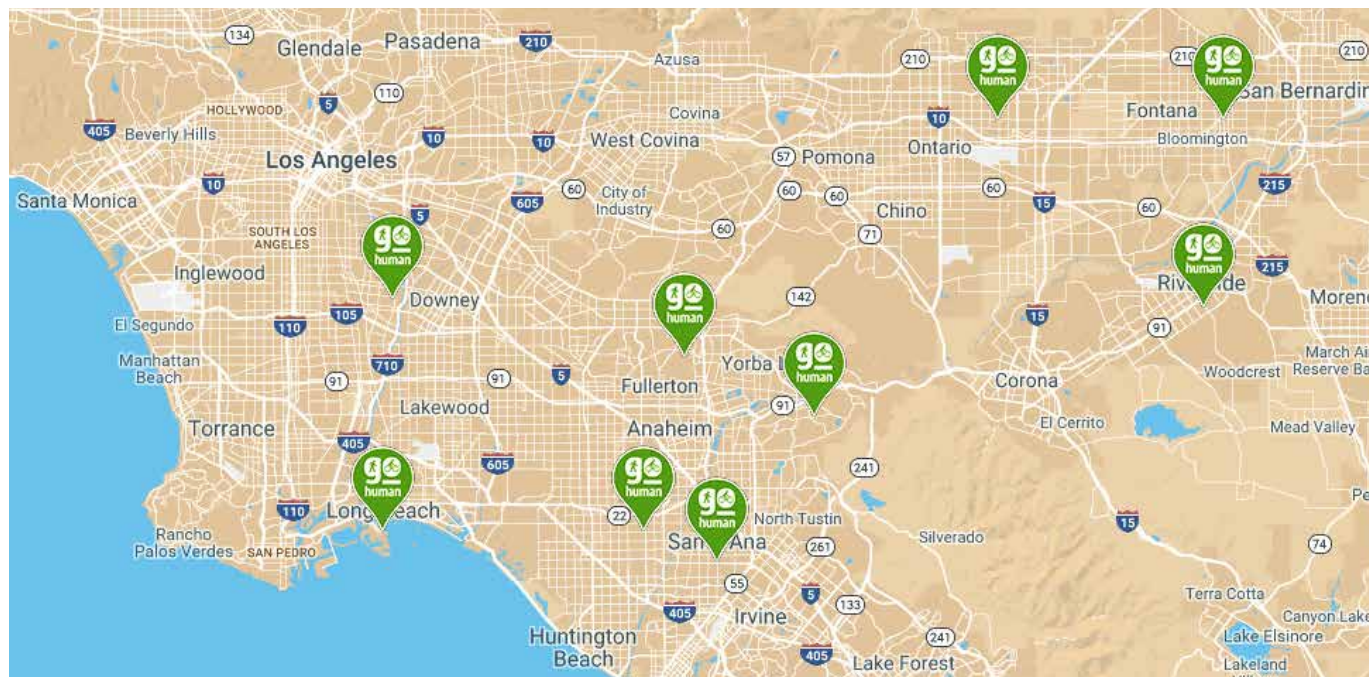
134
Glendale
Pasadena
210
Azusa
210
go human
210
go human
San Bernardino
210
HOLLYWOOD
5
110
Covina
Fontana
405
Beverly Hills
10
10
West Covina
10
Bloomington
Los Angeles
57
Pomona
Ontario
10
60
605
City of Industry
60
60
215
Santa Monica
5
60
Chino
15
60
SOUTH LOS ANGELES
go human
60
71
go human
Inglewood
215
go human
Riverside
142
Moreno
Downey
El Segundo
110
105
15
91
Manhattan Beach
710
Yorba Linda
go human
March Air Reserve Base
91
91
5
Fullerton
Corona
Woodcrest
91
Lakewood
Torrance
Anaheim
El Cerrito
Mead Valley
405
go human
605
241
go human
Long Beach
110
22
go human
North Tustin
15
Rancho Palos Verdes
SAN PEDRO
Santa Ana
261
Silverado
74
55
5
133
Terra Cotta
Huntington Beach
405
Irvine
241
Canyon Lake
405
Lake Forest
Lake Elsinore
Lakeland